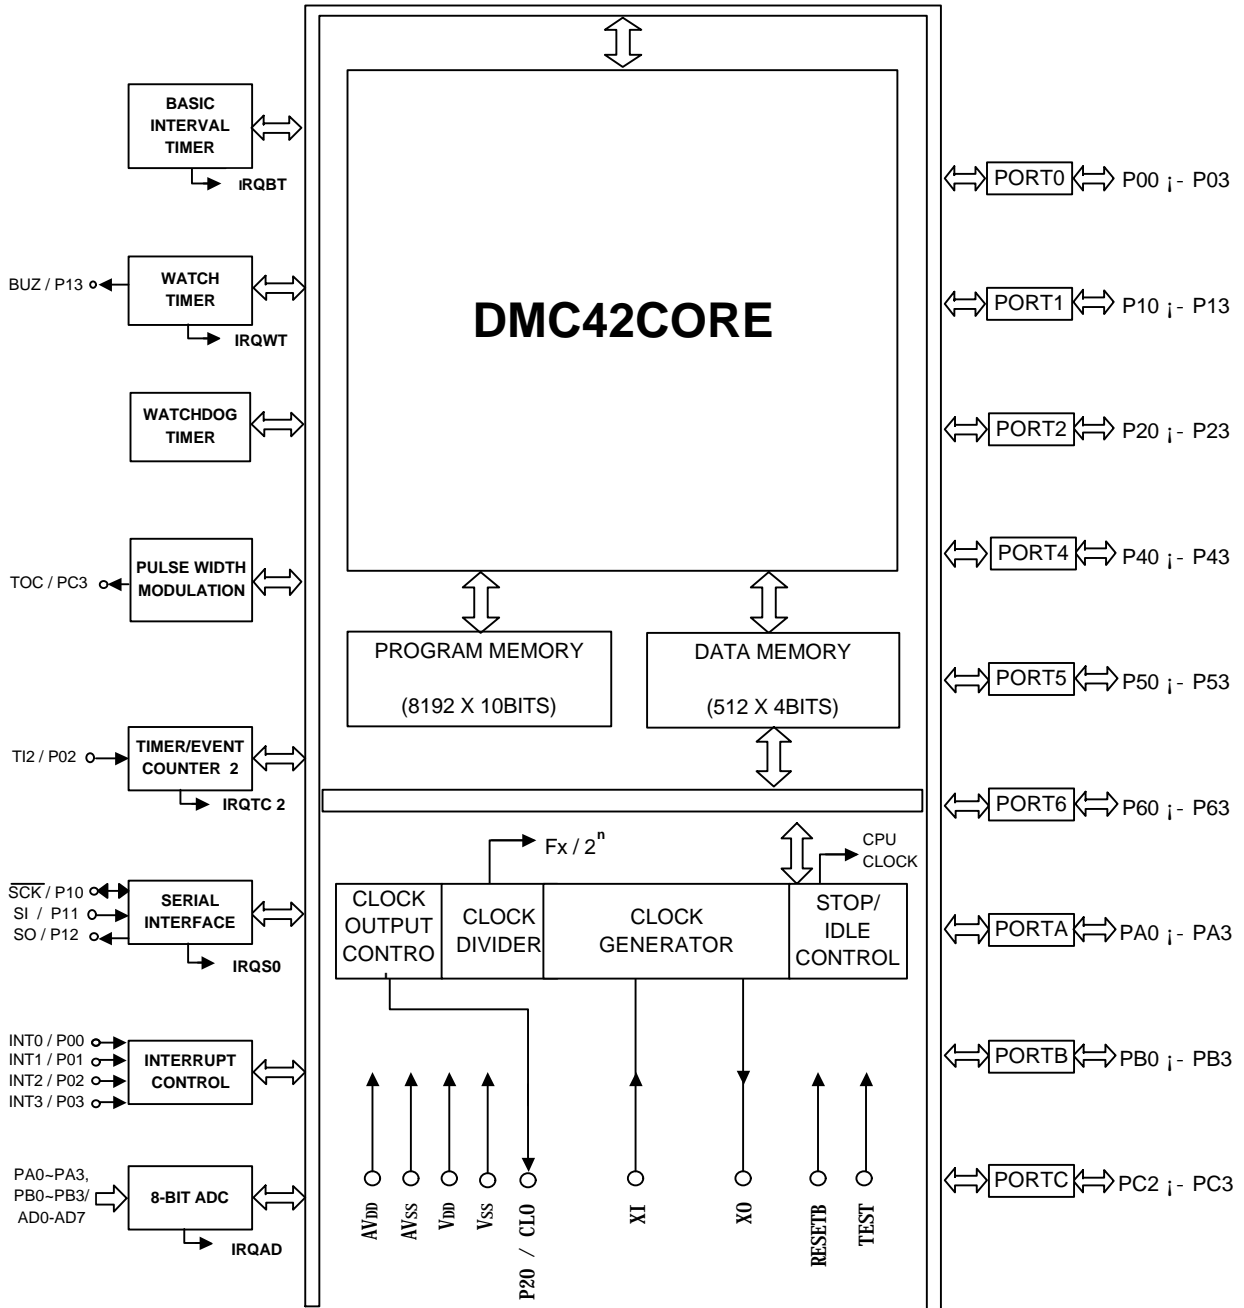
BASIC INTERVAL TIMER

IRQBT

BUZ / P13

WATCH TIMER

IRQWT

WATCHDOG TIMER

TOC / PC3

PULSE WIDTH MODULATION

TI2 / P02

TIMER/EVENT COUNTER 2

IRQTC 2

$\overline{SCK}$ / P10

SI / P11

SO / P12

SERIAL INTERFACE

IRQS0

INT0 / P00

INT1 / P01

INT2 / P02

INT3 / P03

INTERRUPT CONTROL

PA0~PA3, PB0~PB3/ AD0-AD7

8-BIT ADC

IRQAD

DMC42CORE

PROGRAM MEMORY

(8192 X 10BITS)

DATA MEMORY

(512 X 4BITS)

Fx / $2^n$

CPU CLOCK

CLOCK OUTPUT CONTRO

CLOCK DIVIDER

CLOCK GENERATOR

STOP/ IDLE CONTROL

AVDD

AVSS

VDD

VSS

P20 / CLO

XI

XO

RESETB

TEST

PORT0 P00 ¡- P03

PORT1 P10 ¡- P13

PORT2 P20 ¡- P23

PORT4 P40 ¡- P43

PORT5 P50 ¡- P53

PORT6 P60 ¡- P63

PORTA PA0 ¡- PA3

PORTB PB0 ¡- PB3

PORTC PC2 ¡- PC3